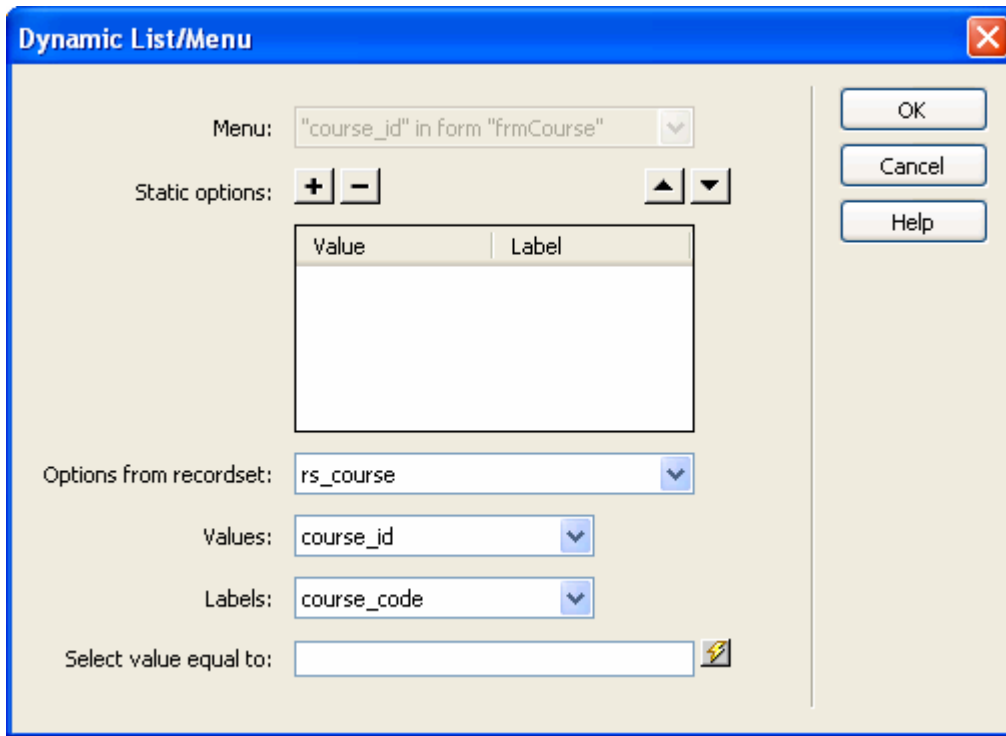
Dynamic List/Menu

Menu: "course_id" in form "frmCourse"

Static options: + −

| Value | Label |
|---|---|

Options from recordset: rs_course

Values: course_id

Labels: course_code

Select value equal to:

OK

Cancel

Help